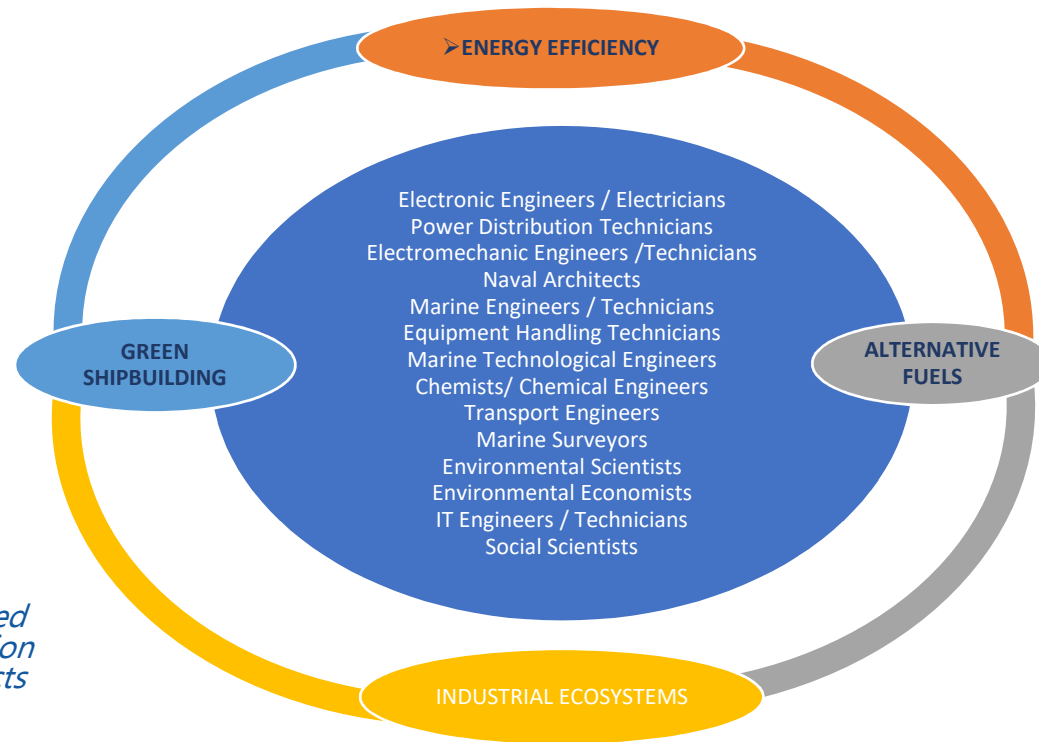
➢ENERGY EFFICIENCY

GREEN SHIPBUILDING

Electronic Engineers / Electricians
Power Distribution Technicians
Electromechanic Engineers /Technicians
Naval Architects
Marine Engineers / Technicians
Equipment Handling Technicians
Marine Technological Engineers
Chemists/ Chemical Engineers
Transport Engineers
Marine Surveyors
Environmental Scientists
Environmental Economists
IT Engineers / Technicians
Social Scientists

ALTERNATIVE FUELS

INDUSTRIAL ECOSYSTEMS

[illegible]ed
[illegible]ion
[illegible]ts